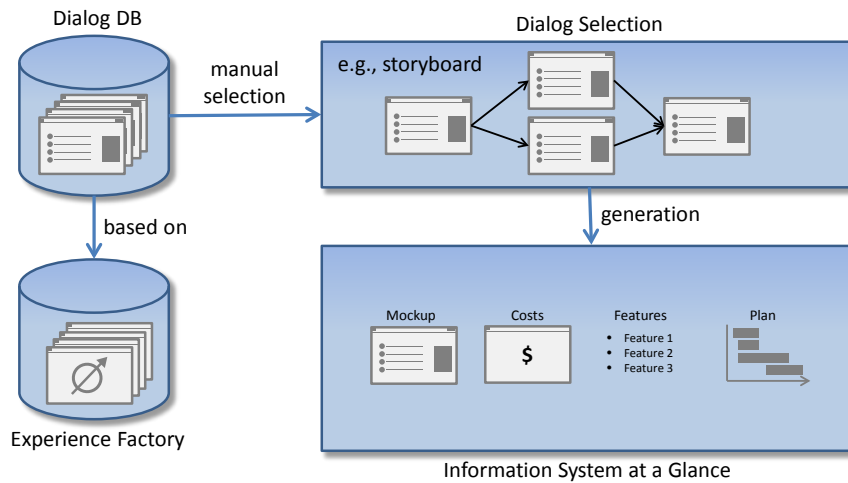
Dialog DB

manual selection

Dialog Selection

e.g., storyboard

based on

generation

Mockup

Costs

$

Features

- Feature 1
- Feature 2
- Feature 3

Plan

Experience Factory

Information System at a Glance